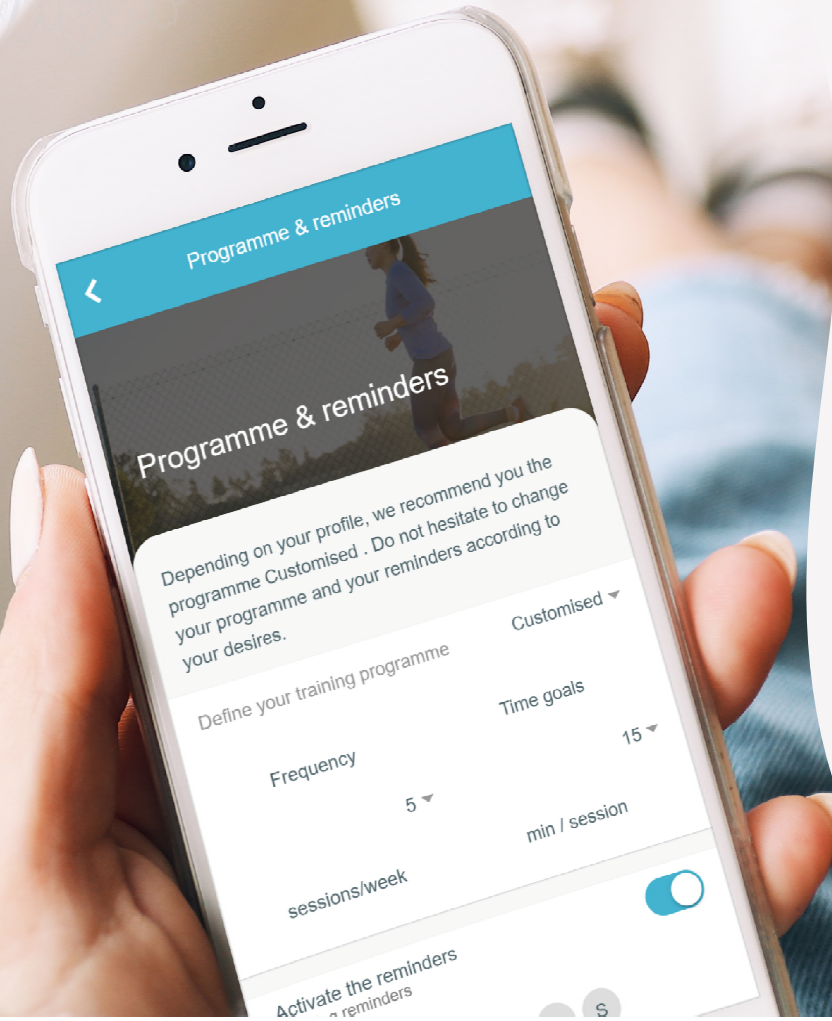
Programme & reminders

Programme & reminders

Depending on your profile, we recommend you the programme Customised . Do not hesitate to change your programme and your reminders according to your desires.

Define your training programme

Customised

Frequency

5

sessions/week

Time goals

15

min / session

Activate the reminders

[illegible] reminders

S